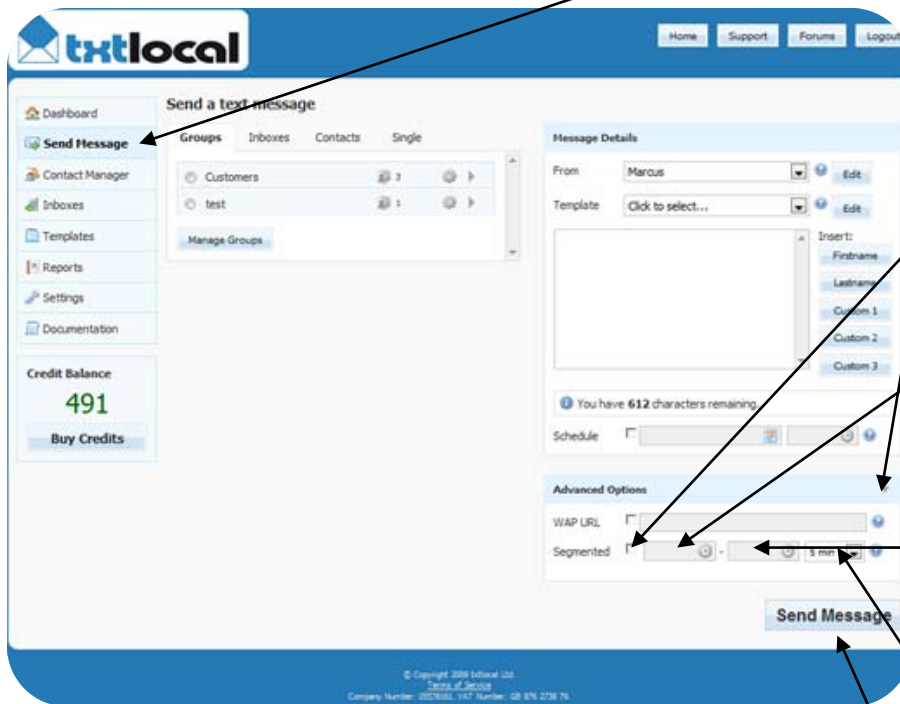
txtlocal

Home Support Forums Logout

Dashboard
Send Message
Contact Manager
Inboxes
Templates
Reports
Settings
Documentation

Credit Balance
491
Buy Credits

Send a text message

Groups Inboxes Contacts Single

Customers 3
test 1

Manage Groups

Message Details

From Marcus Edit

Template Click to select... Edit

Insert:
Firstname
Lastname
Custom 1
Custom 2
Custom 3

You have 612 characters remaining

Schedule

Advanced Options

WAP URL

Segmented - 5 min

Send Message

© Copyright 2009 txtlocal Ltd.
Terms of Service
Company Number: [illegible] VAT Number: GB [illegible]